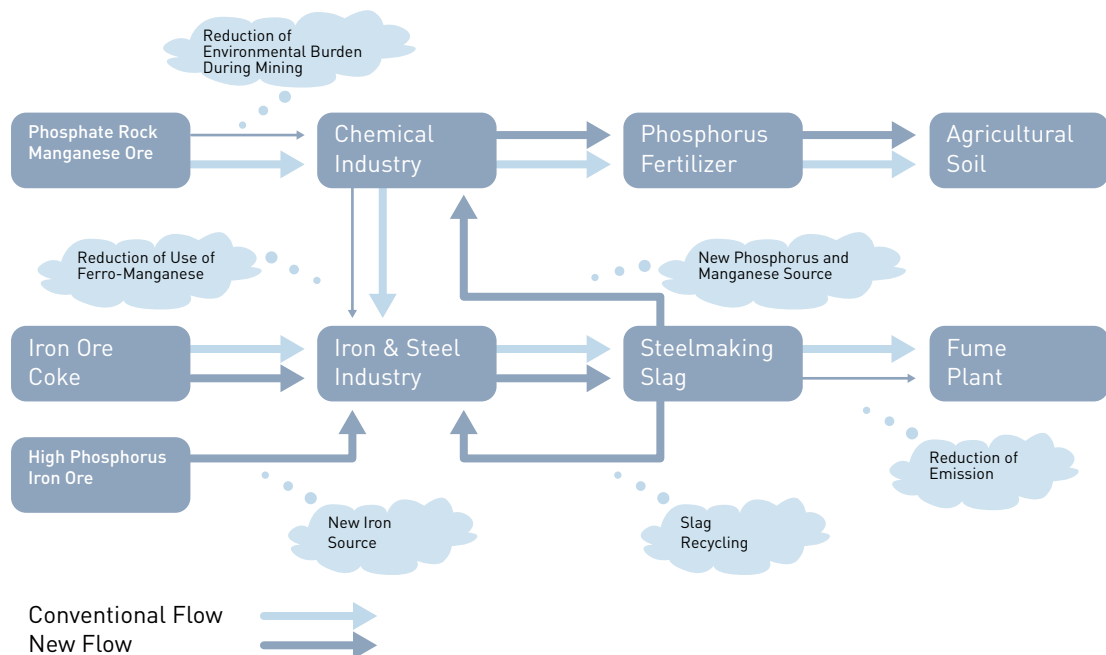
Reduction of Environmental Burden During Mining

Phosphate Rock Manganese Ore

Chemical Industry

Phosphorus Fertilizer

Agricultural Soil

Reduction of Use of Ferro-Manganese

New Phosphorus and Manganese Source

Iron Ore Coke

Iron & Steel Industry

Steelmaking Slag

Fume Plant

High Phosphorus Iron Ore

Reduction of Emission

New Iron Source

Slag Recycling

Conventional Flow

New Flow